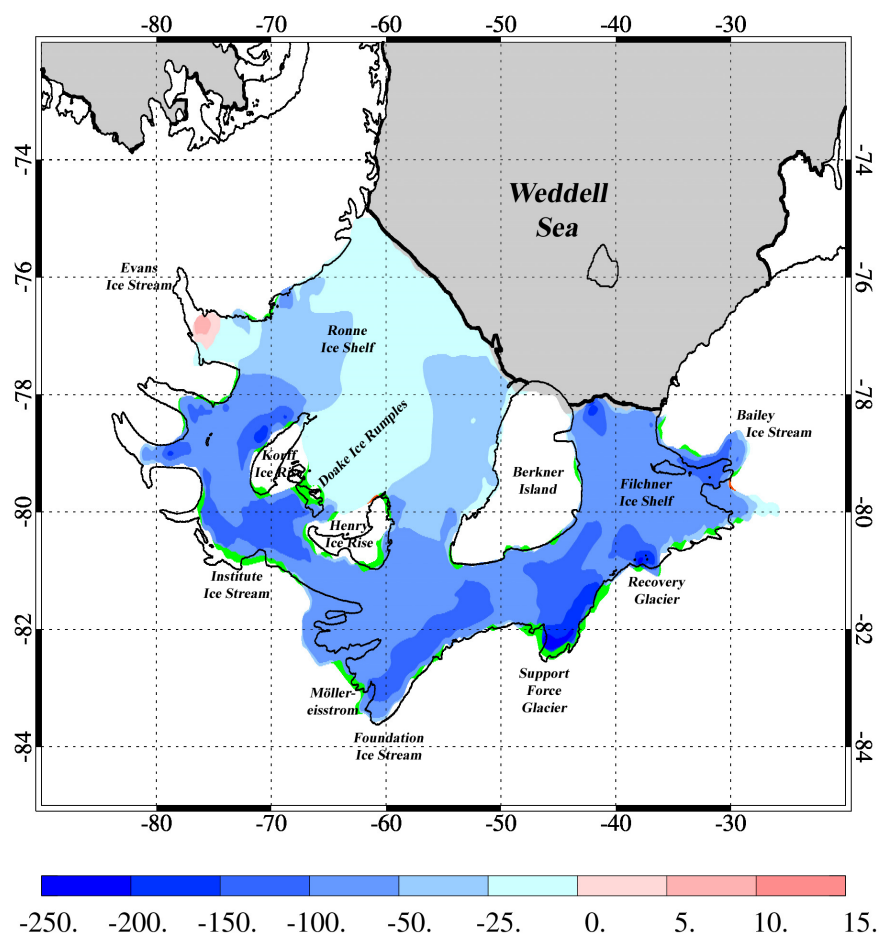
-80 -70 -60 -50 -40 -30

-74
-76
-78
-80
-82
-84

-74
-76
-78
-80
-82
-84

Weddell Sea

Evans Ice Stream

Ronne Ice Shelf

Doake Ice Rumples

Korff Ice Rise

Henry Ice Rise

Berkner Island

Filchner Ice Shelf

Bailey Ice Stream

Institute Ice Stream

Recovery Glacier

Support Force Glacier

Möller-eisstrom

Foundation Ice Stream

-80 -70 -60 -50 -40 -30

-250. -200. -150. -100. -50. -25. 0. 5. 10. 15.